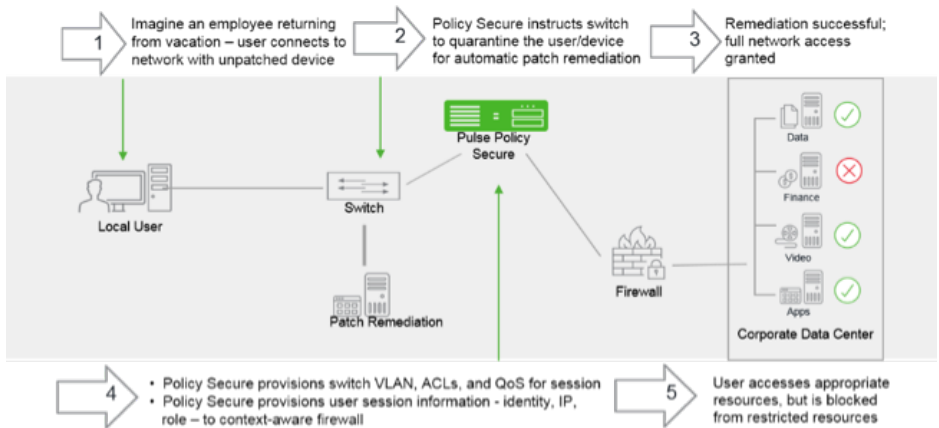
1 Imagine an employee returning from vacation – user connects to network with unpatched device

2 Policy Secure instructs switch to quarantine the user/device for automatic patch remediation

3 Remediation successful; full network access granted

Local User

Switch

Pulse Policy Secure

Patch Remediation

Firewall

Data

Finance

Video

Apps

Corporate Data Center

4
• Policy Secure provisions switch VLAN, ACLs, and QoS for session
• Policy Secure provisions user session information - identity, IP, role – to context-aware firewall

5 User accesses appropriate resources, but is blocked from restricted resources